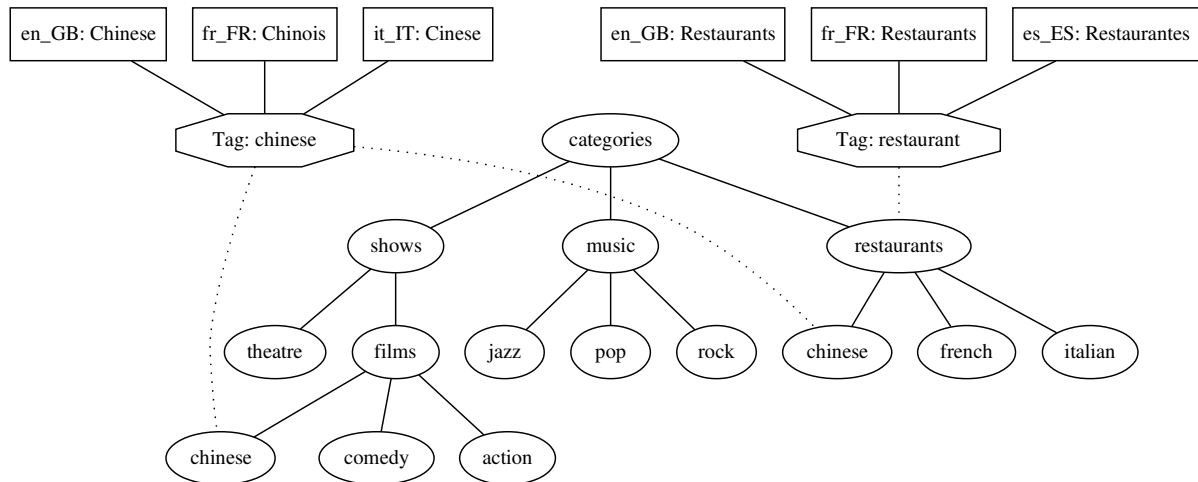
en_GB: Chinese
fr_FR: Chinois
it_IT: Cinese
en_GB: Restaurants
fr_FR: Restaurants
es_ES: Restaurantes
Tag: chinese
categories
Tag: restaurant
shows
music
restaurants
theatre
films
jazz
pop
rock
chinese
french
italian
chinese
comedy
action